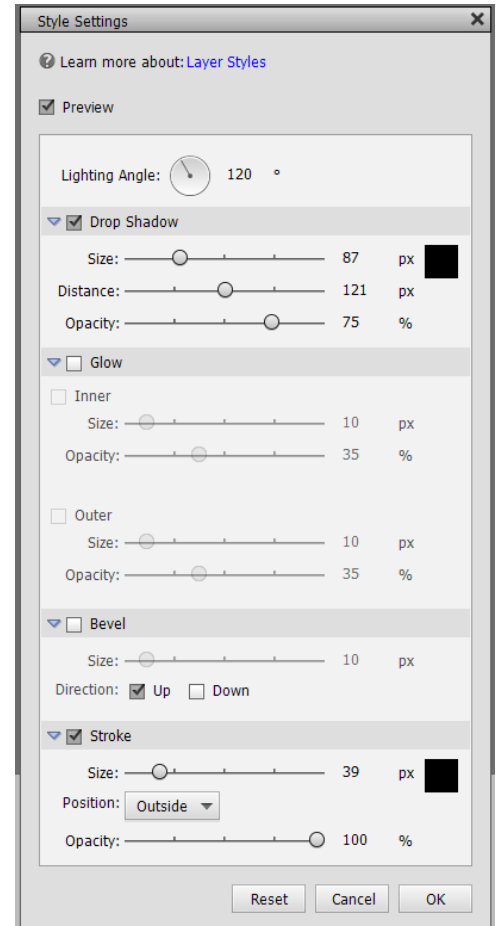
Style Settings ✕

Learn more about: Layer Styles

Preview

Lighting Angle: 120 °

Drop Shadow

Size: 87 px

Distance: 121 px

Opacity: 75 %

Glow

Inner

Size: 10 px

Opacity: 35 %

Outer

Size: 10 px

Opacity: 35 %

Bevel

Size: 10 px

Direction: Up Down

Stroke

Size: 39 px

Position: Outside

Opacity: 100 %

Reset Cancel OK